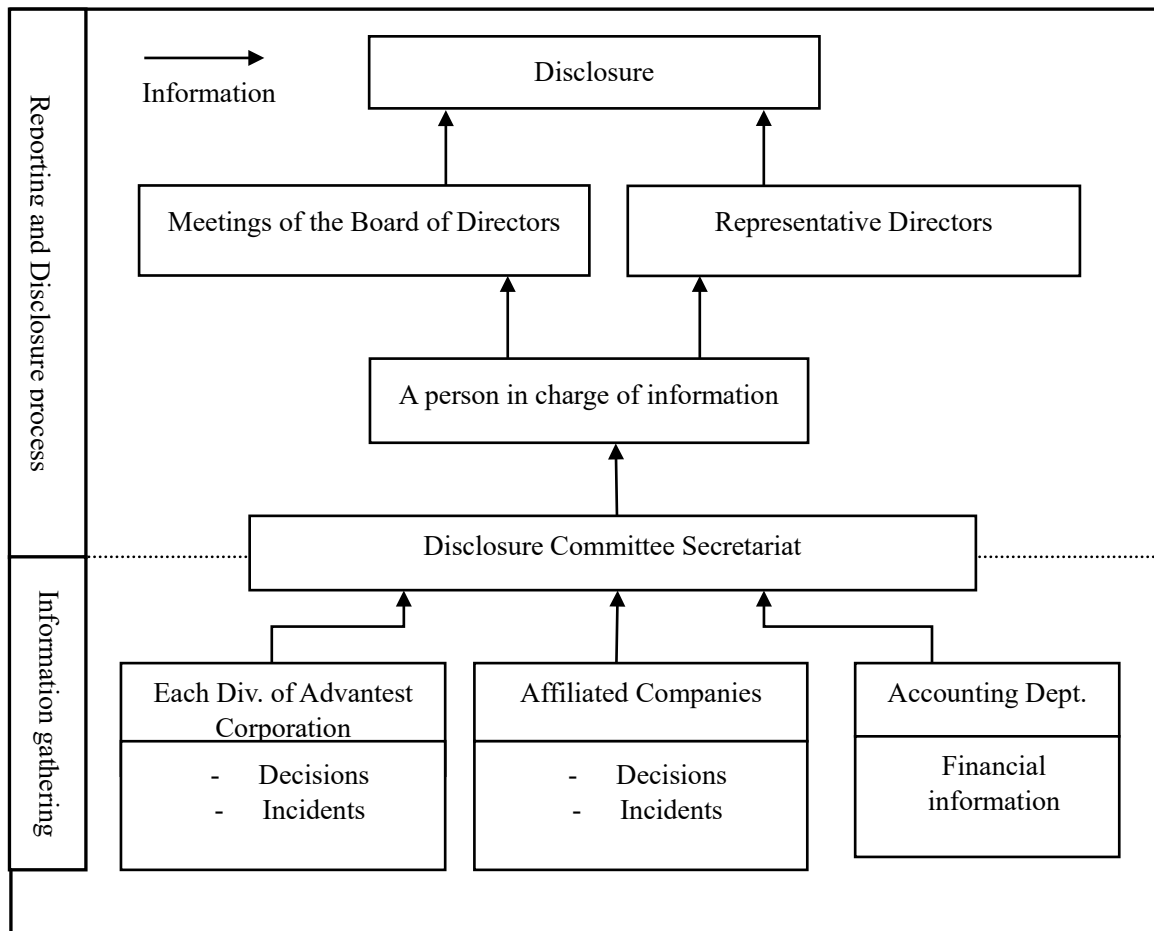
Reporting and Disclosure process

Information gathering

Information

Disclosure

Meetings of the Board of Directors

Representative Directors

A person in charge of information

Disclosure Committee Secretariat

Each Div. of Advantest Corporation

- Decisions
- Incidents

Affiliated Companies

- Decisions
- Incidents

Accounting Dept.

Financial information